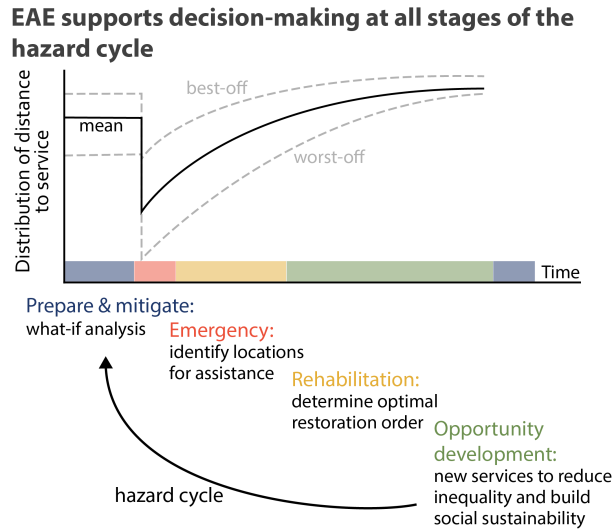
EAE supports decision-making at all stages of the hazard cycle

Distribution of distance to service

best-off

mean

worst-off

Time

Prepare & mitigate:
what-if analysis

Emergency:
identify locations for assistance

Rehabilitation:
determine optimal restoration order

Opportunity development:
new services to reduce inequality and build social sustainability

hazard cycle